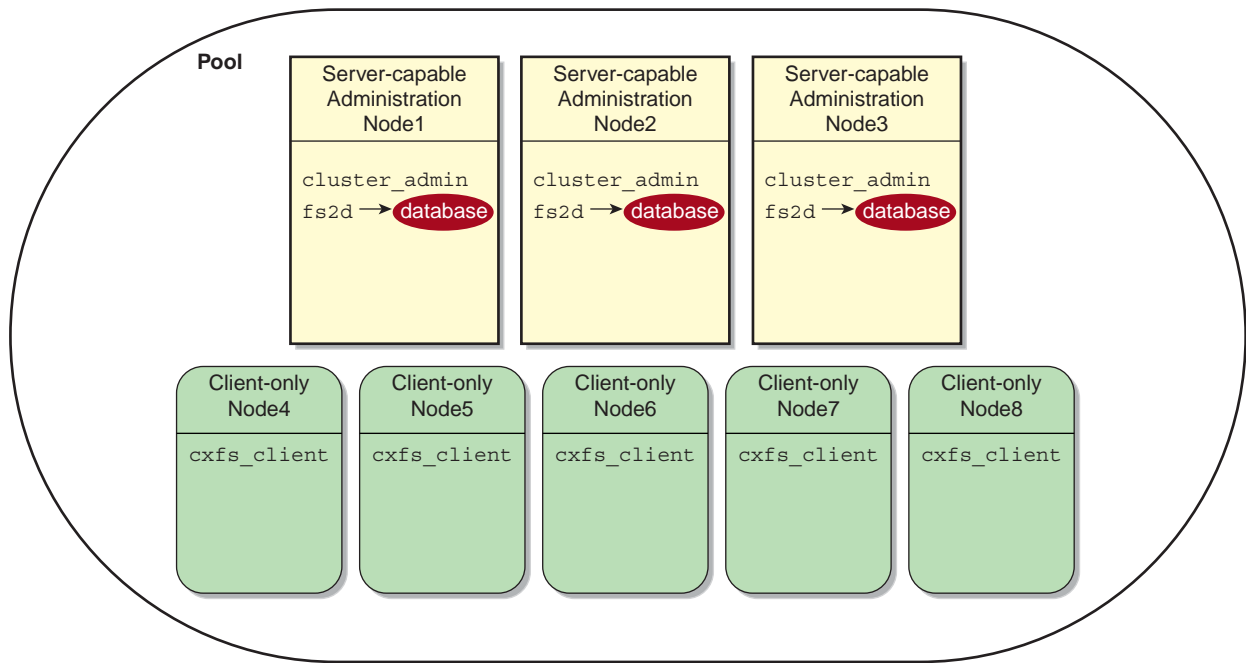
Pool

Server-capable Administration Node1

cluster_admin

fs2d database

Server-capable Administration Node2

cluster_admin

fs2d database

Server-capable Administration Node3

cluster_admin

fs2d database

Client-only Node4

cxfs_client

Client-only Node5

cxfs_client

Client-only Node6

cxfs_client

Client-only Node7

cxfs_client

Client-only Node8

cxfs_client